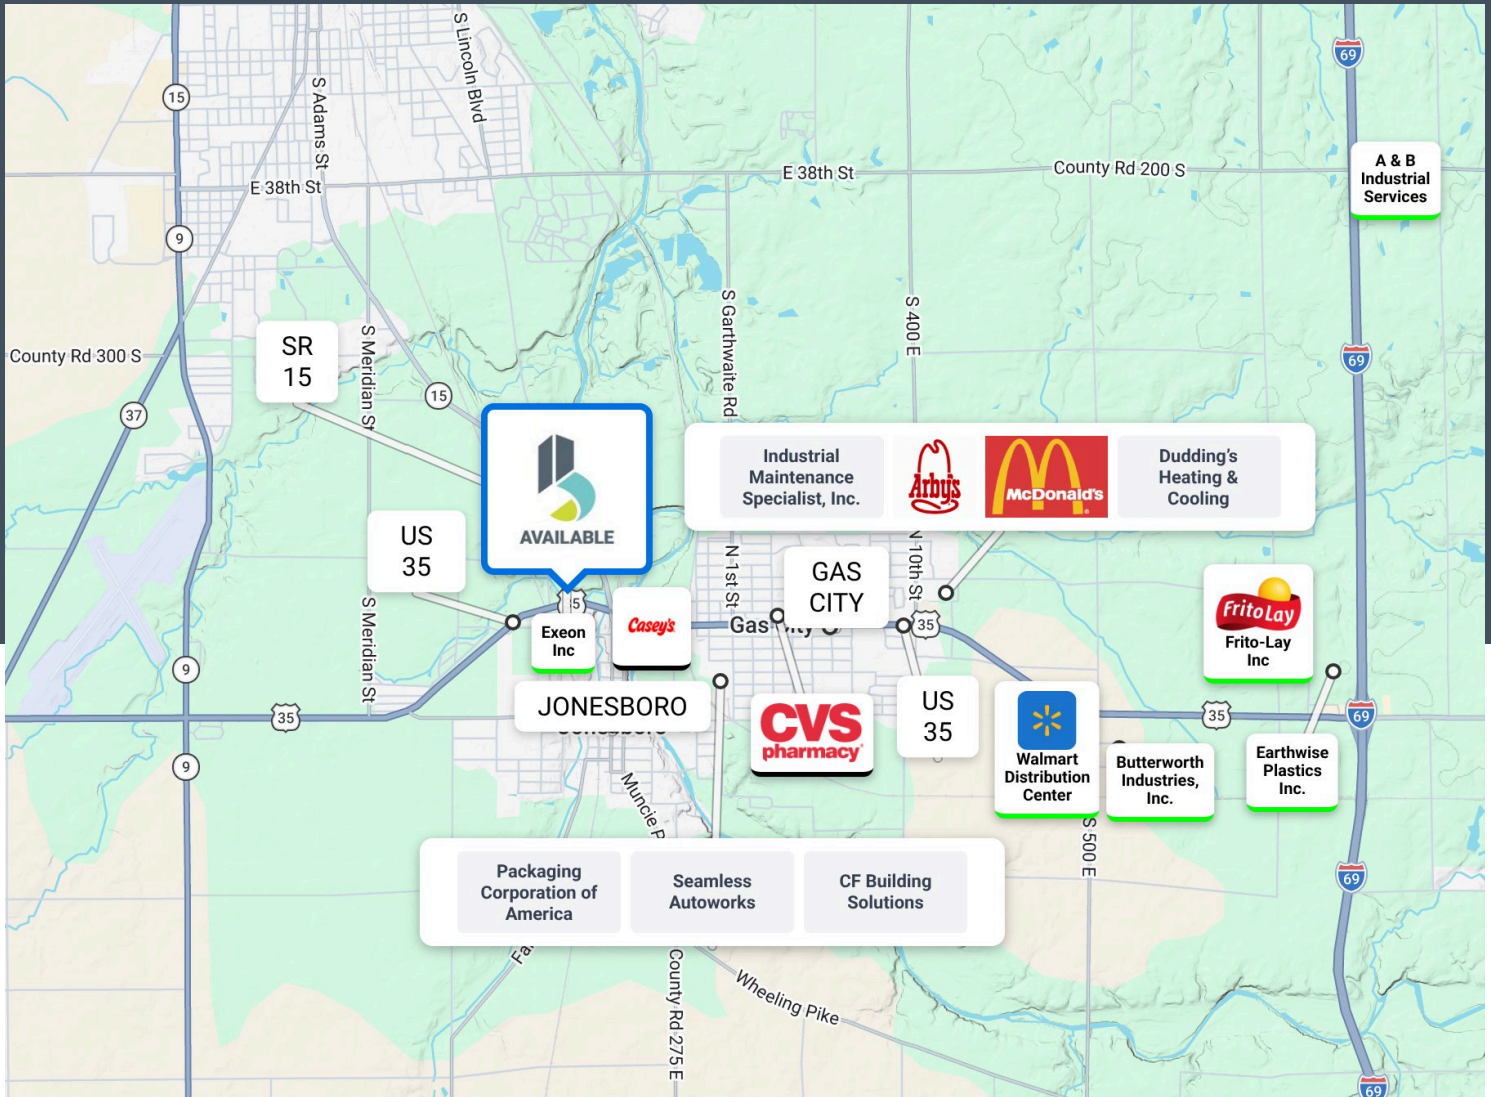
S Lincoln Blvd
S Adams St
15
E 38th St
E 38th St
County Rd 200 S
69
A & B Industrial Services
9
S Garthwaite Rd
S 400 E
County Rd 300 S
SR 15
S Meridian St
15
69
37
AVAILABLE
Industrial Maintenance Specialist, Inc.
Arby's
McDonald's
Dudding's Heating & Cooling
US 35
S Meridian St
N 1st St
GAS CITY
N 10th St
15
Exeon Inc
Casey's
Gas
35
FritoLay
Frito-Lay Inc
9
JONESBORO
35
CVS pharmacy
US 35
Walmart Distribution Center
Butterworth Industries, Inc.
35
69
Earthwise Plastics Inc.
9
Muncie P
S 500 E
69
Packaging Corporation of America
Seamless Autoworks
CF Building Solutions
Fa
County Rd 275 E
Wheeling Pike
69